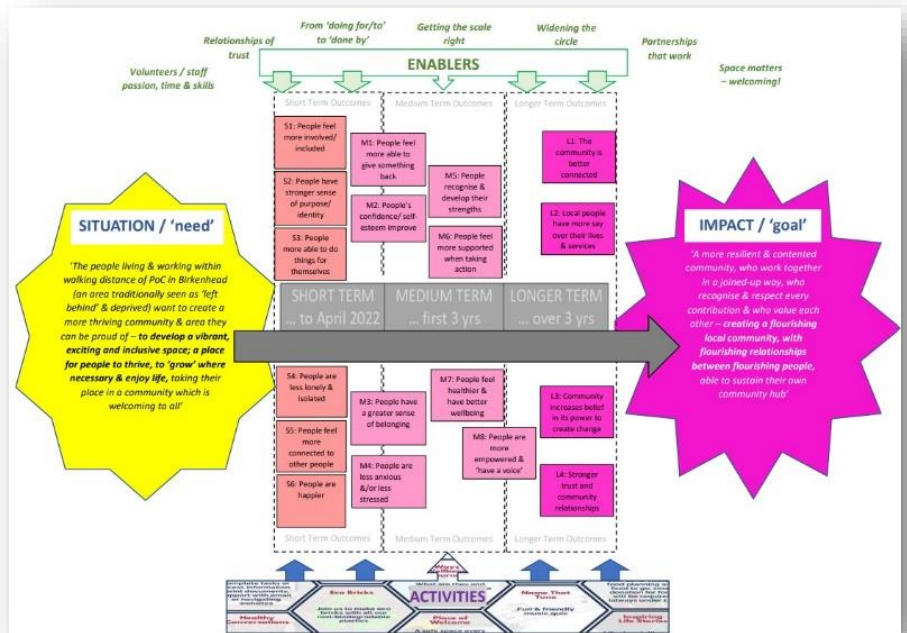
Relationships of trust

From 'doing for/to' to 'done by'

Getting the scale right

Widening the circle

Partnerships that work

Volunteers / staff passion, time & skills

ENABLERS

Space matters – welcoming!

Short Term Outcomes

Medium Term Outcomes

Longer Term Outcomes

S1: People feel more involved/ included

S2: People have stronger sense of purpose/ identity

S3: People more able to do things for themselves

M1: People feel more able to give something back

M2: People's confidence/ self-esteem improve

M5: People recognise & develop their strengths

M6: People feel more supported when taking action

L1: The community is better connected

L2: Local people have more say over their lives & services

SITUATION / 'need'

'The people living & working within walking distance of PoC in Birkenhead (an area traditionally seen as 'left behind' & deprived) want to create a more thriving community & area they can be proud of – to develop a vibrant, exciting and inclusive space; a place for people to thrive, to 'grow' where necessary & enjoy life, taking their place in a community which is welcoming to all'

SHORT TERM … to April 2022

MEDIUM TERM … first 3 yrs

LONGER TERM … over 3 yrs

IMPACT / 'goal'

'A more resilient & contented community, who work together in a joined-up way, who recognise & respect every contribution & who value each other – creating a flourishing local community, with flourishing relationships between flourishing people, able to sustain their own community hub'

S4: People are less lonely & isolated

S5: People feel more connected to other people

S6: People are happier

M3: People have a greater sense of belonging

M4: People are less anxious &/or less stressed

M7: People feel healthier & have better wellbeing

M8: People are more empowered & 'have a voice'

L3: Community increases belief in its power to create change

L4: Stronger trust and community relationships

Short Term Outcomes

Medium Term Outcomes

Longer Term Outcomes

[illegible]

Eco Bricks

ACTIVITIES

Name That Tune

Fun & friendly music quiz

Healthy Conversations

Place of Welcome

Inspiring Life Stories

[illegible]